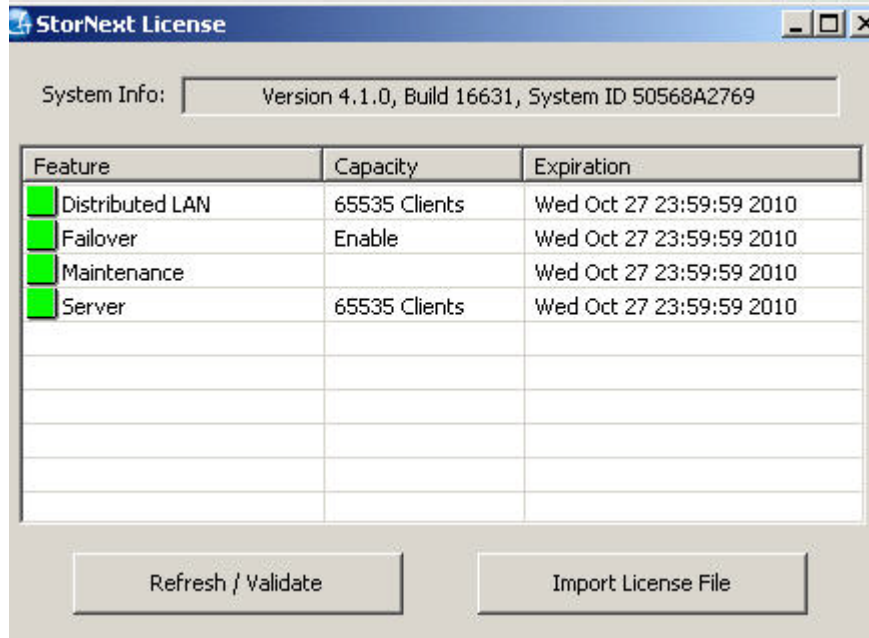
StorNext License

System Info: Version 4.1.0, Build 16631, System ID 50568A2769

| Feature | Capacity | Expiration |
|---|---|---|
| Distributed LAN | 65535 Clients | Wed Oct 27 23:59:59 2010 |
| Failover | Enable | Wed Oct 27 23:59:59 2010 |
| Maintenance | | Wed Oct 27 23:59:59 2010 |
| Server | 65535 Clients | Wed Oct 27 23:59:59 2010 |

Refresh / Validate

Import License File